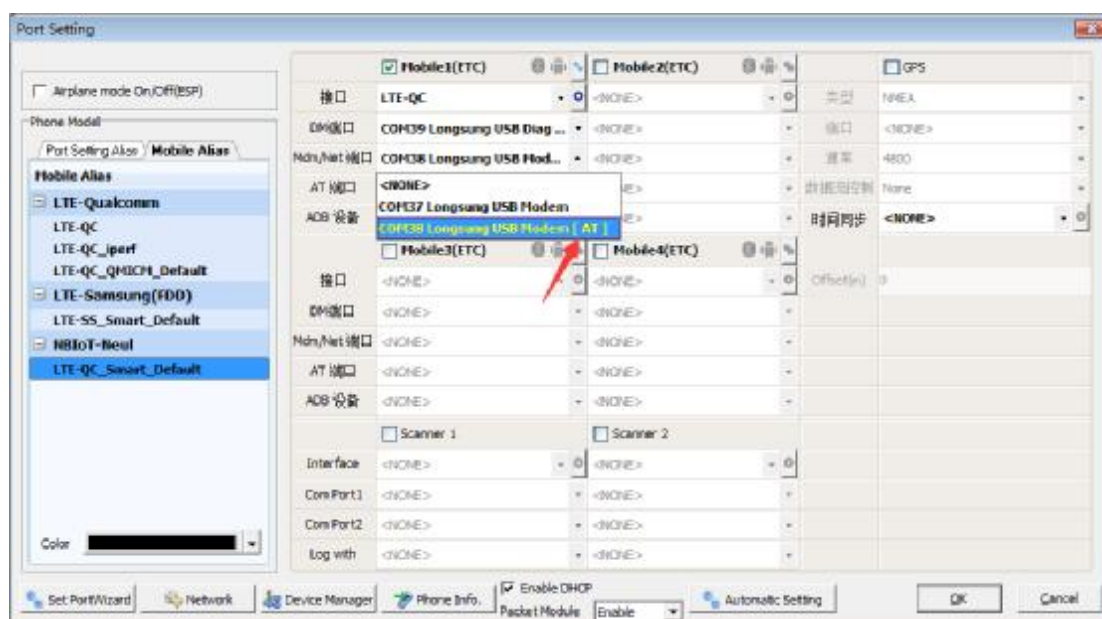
Port Setting

Airplane mode On/Off(BSP)

Phone Model

Port Setting Alias | Mobile Alias

Mobile Alias
LTE-Qualcomm
LTE-QC
LTE-QC_iperf
LTE-QC_QMICM_Default
LTE-Samsung(FDD)
LTE-SS_Smart_Default
NBIoT-Neul
LTE-QC_Smart_Default

Color

Mobile1(ETC)
接口 LTE-QC
DM端口 COM39 Longsung USB Diag ...
Mdn/Net 端口 COM38 Longsung USB Mod...
AT 端口 <NONE>
ADB 设备
<NONE>
COM37 Longsung USB Modem
COM38 Longsung USB Modem [ AT ]

Mobile2(ETC)
<NONE>
<NONE>
<NONE>

GPS
类型 NMEA
端口 <NONE>
速率 4800
数据流控制 None
时间同步 <NONE>
Offset(s) 0

Mobile3(ETC)
接口 <NONE>
DM端口 <NONE>
Mdn/Net 端口 <NONE>
AT 端口 <NONE>
ADB 设备 <NONE>

Mobile4(ETC)
<NONE>
<NONE>
<NONE>
<NONE>
<NONE>

Scanner 1
Interface <NONE>
Com Port1 <NONE>
Com Port2 <NONE>
Log with <NONE>

Scanner 2
<NONE>
<NONE>
<NONE>
<NONE>

Set PortWizard | Network | Device Manager | Phone Info. | Enable DHCP | Packet Module Enable | Automatic Setting | OK | Cancel